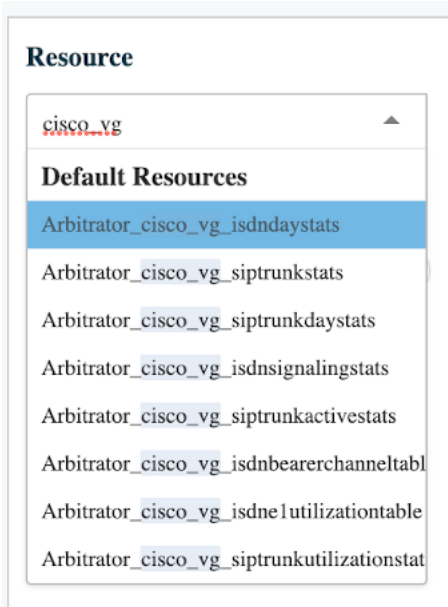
Resource

cisco_vg

Default Resources

Arbitrator_cisco_vg_isdndaystats

Arbitrator_cisco_vg_siptrunkstats

Arbitrator_cisco_vg_siptrunkdaystats

Arbitrator_cisco_vg_isdnsignalingstats

Arbitrator_cisco_vg_siptrunkactivestats

Arbitrator_cisco_vg_isdnbearerchanneltabl

Arbitrator_cisco_vg_isdne1utilizationtable

Arbitrator_cisco_vg_siptrunkutilizationstat